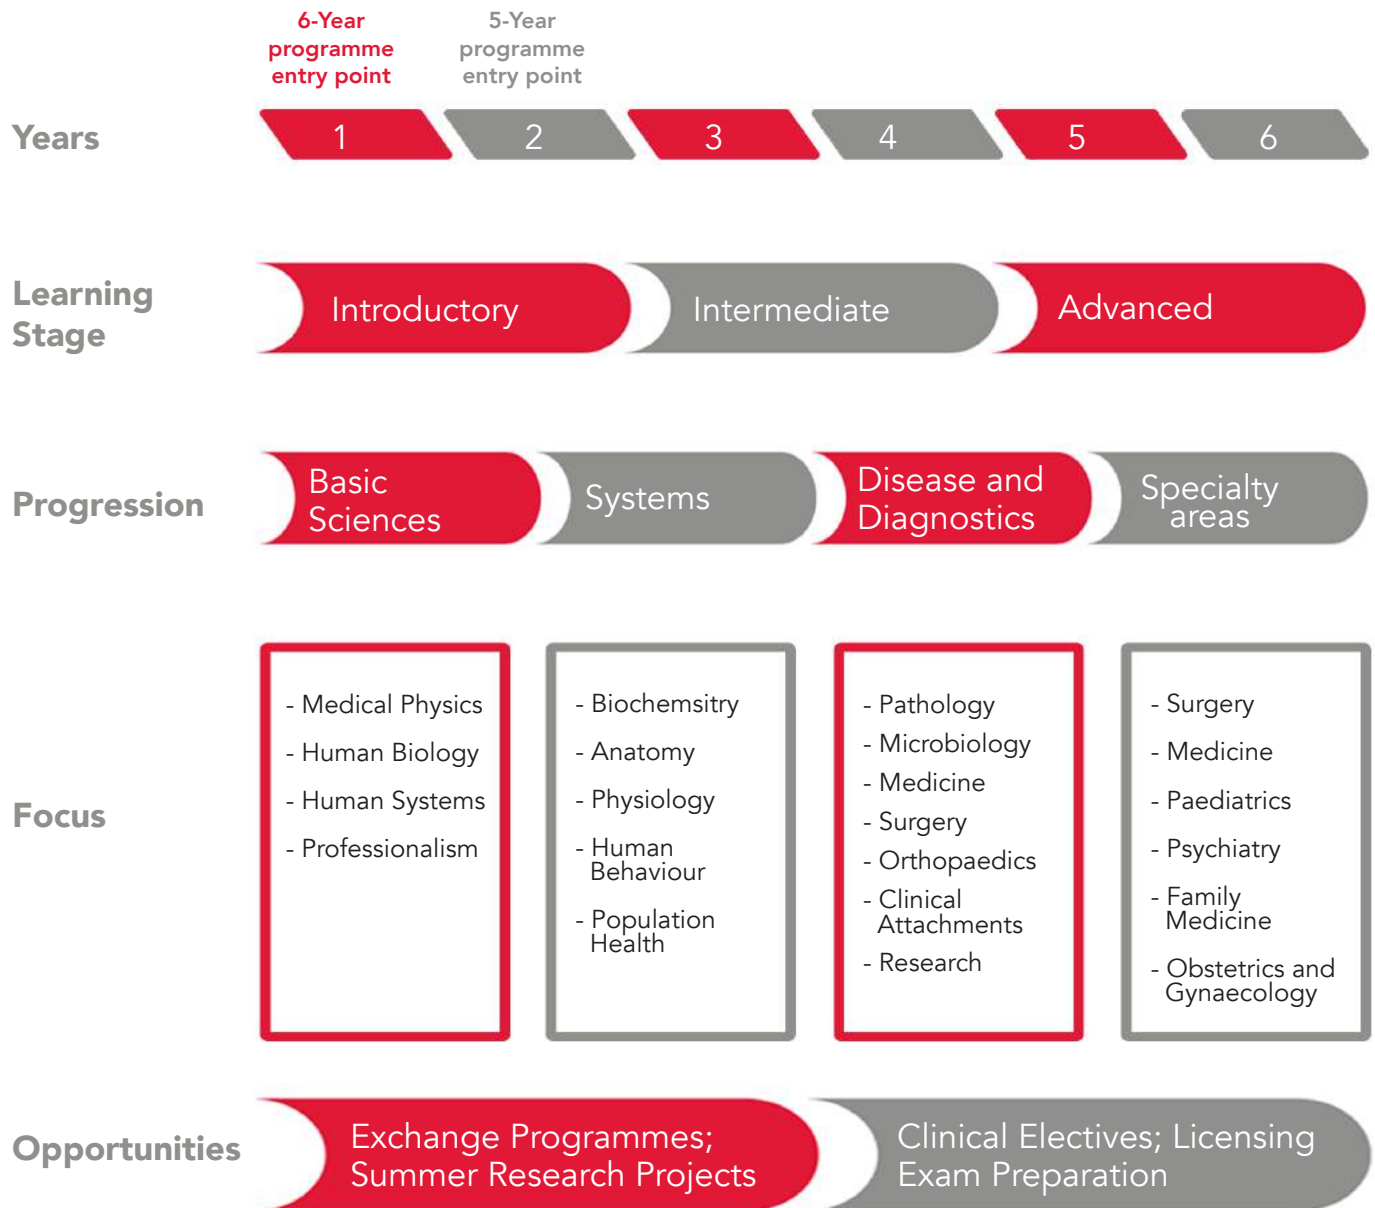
6-Year programme entry point

5-Year programme entry point

Years

1 2 3 4 5 6

Learning Stage

Introductory

Intermediate

Advanced

Progression

Basic Sciences

Systems

Disease and Diagnostics

Specialty areas

Focus

- Medical Physics
- Human Biology
- Human Systems
- Professionalism

- Biochemsitry
- Anatomy
- Physiology
- Human Behaviour
- Population Health

- Pathology
- Microbiology
- Medicine
- Surgery
- Orthopaedics
- Clinical Attachments
- Research

- Surgery
- Medicine
- Paediatrics
- Psychiatry
- Family Medicine
- Obstetrics and Gynaecology

Opportunities

Exchange Programmes; Summer Research Projects

Clinical Electives; Licensing Exam Preparation